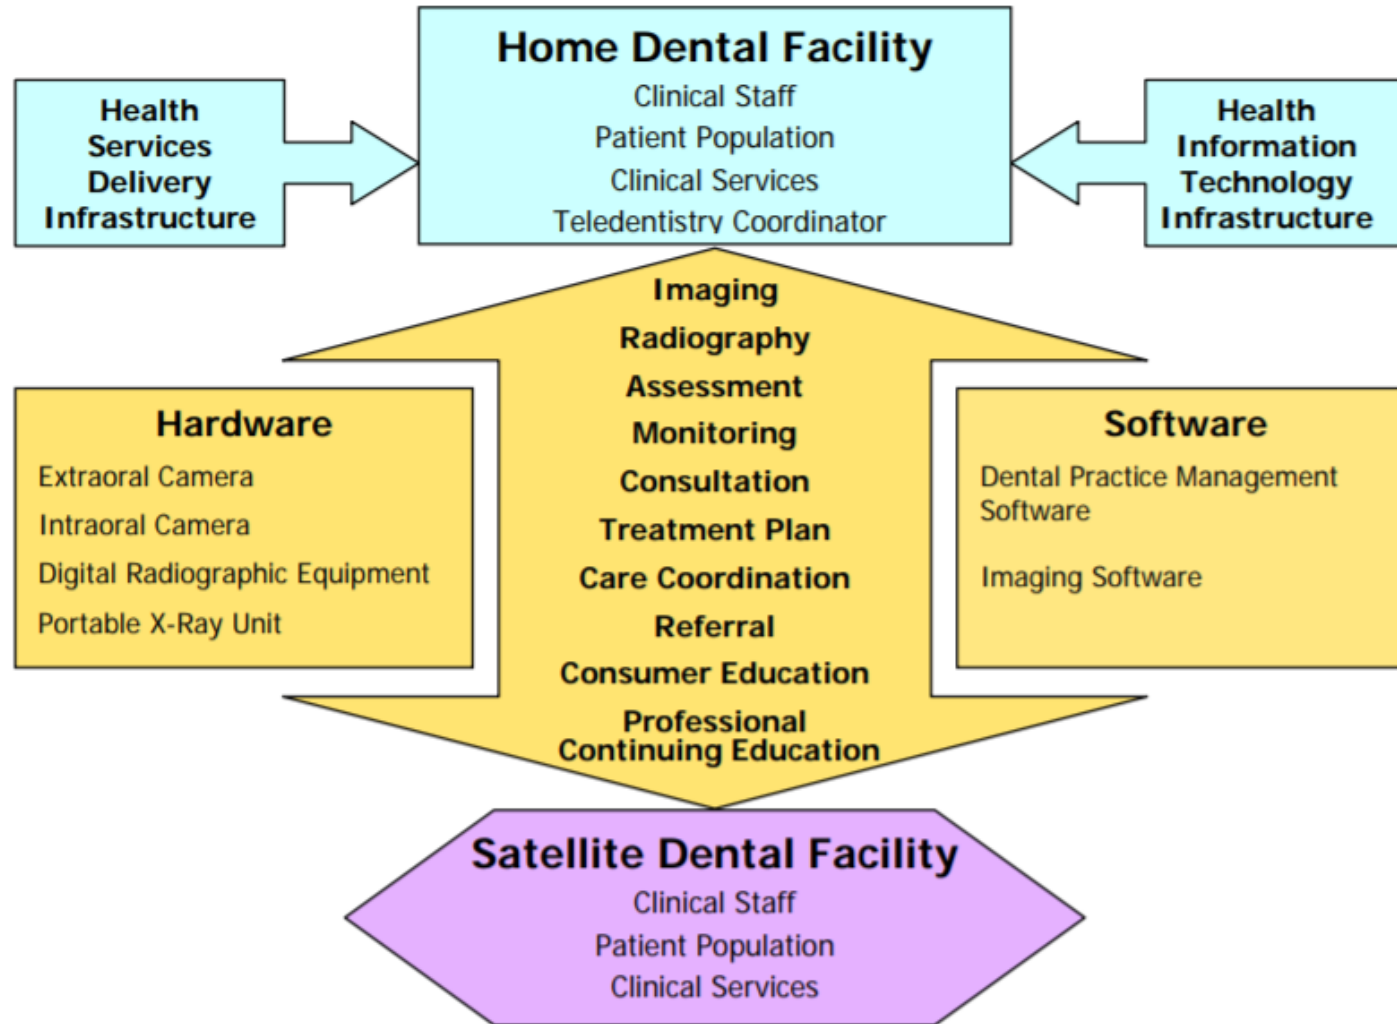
Health Services Delivery Infrastructure

Home Dental Facility
Clinical Staff
Patient Population
Clinical Services
Teledentistry Coordinator

Health Information Technology Infrastructure

Imaging
Radiography
Assessment
Monitoring
Consultation
Treatment Plan
Care Coordination
Referral
Consumer Education
Professional Continuing Education

Hardware
Extraoral Camera
Intraoral Camera
Digital Radiographic Equipment
Portable X-Ray Unit

Software
Dental Practice Management Software
Imaging Software

Satellite Dental Facility
Clinical Staff
Patient Population
Clinical Services